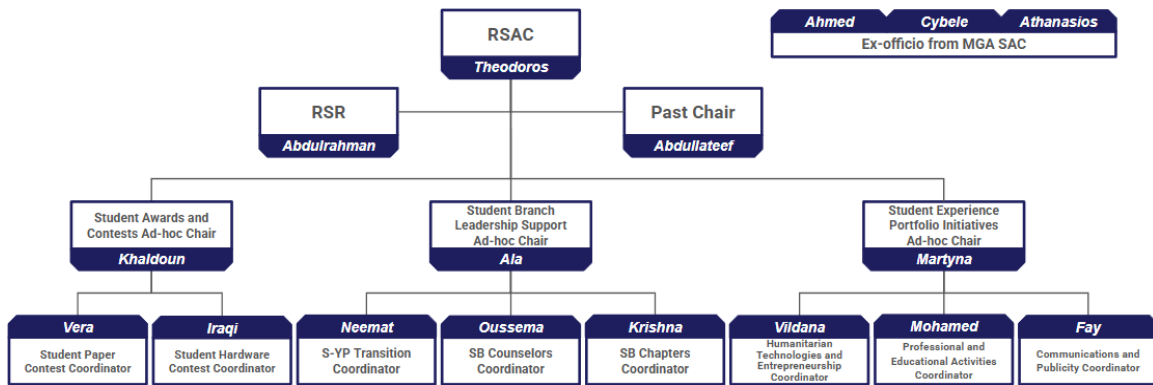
RSAC
Theodoros

Ahmed
Cybele
Athanasios
Ex-officio from MGA SAC

RSR
Abdulrahman

Past Chair
Abdullateef

Student Awards and Contests Ad-hoc Chair
Khaldoun

Student Branch Leadership Support Ad-hoc Chair
Ala

Student Experience Portfolio Initiatives Ad-hoc Chair
Martyna

Vera
Student Paper Contest Coordinator

Iraqi
Student Hardware Contest Coordinator

Neemat
S-YP Transition Coordinator

Oussema
SB Counselors Coordinator

Krishna
SB Chapters Coordinator

Vildana
Humanitarian Technologies and Entrepreneurship Coordinator

Mohamed
Professional and Educational Activities Coordinator

Fay
Communications and Publicity Coordinator